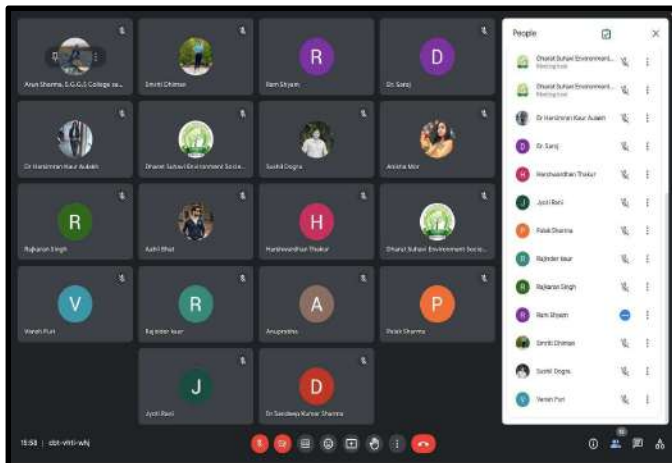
Arun Sharma, S.C.C.S College sa...
Smriti Dhiman
R
Ram Shyam
D
Dr. Saroj
Dr Harsimran Kaur Aulakh
Bharat Suhavi Environment Socie...
Sushil Dogra
Ambika Mor
R
Rajkaran Singh
Sushil Bhat
H
Harshwardhan Thakur
Bharat Suhavi Environment Socie...
V
Vansh Puri
R
Rajinder kaur
A
Anupriksha
P
Palak Sharma
J
Jyoti Rani
D
Dr Sandeep Kumar Sharma
15:58 | cbt-vnti-whj

People
Bharat Suhavi Environment...
Meeting host
Bharat Suhavi Environment...
Meeting host
Dr Harsimran Kaur Aulakh
Dr. Saroj
Harshwardhan Thakur
Jyoti Rani
Palak Sharma
Rajinder kaur
Rajkaran Singh
Ram Shyam
Smriti Dhiman
Sushil Dogra
Vansh Puri